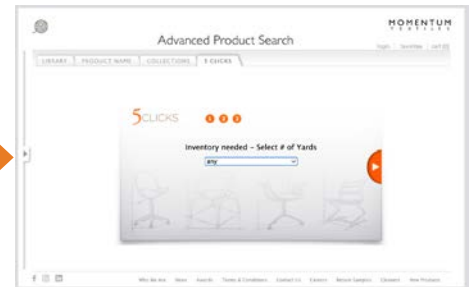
MOMENTUM TEXTILES

Advanced Product Search

login | favorites | cart (0)

LIBRARY | PRODUCT NAME | COLLECTIONS | 5 CLICKS

5CLICKS 1 2 3

Inventory needed – Select # of Yards

any

Who We Are | News | Awards | Terms & Conditions | Contact Us | Careers | Return Samples | Closeouts | New Products